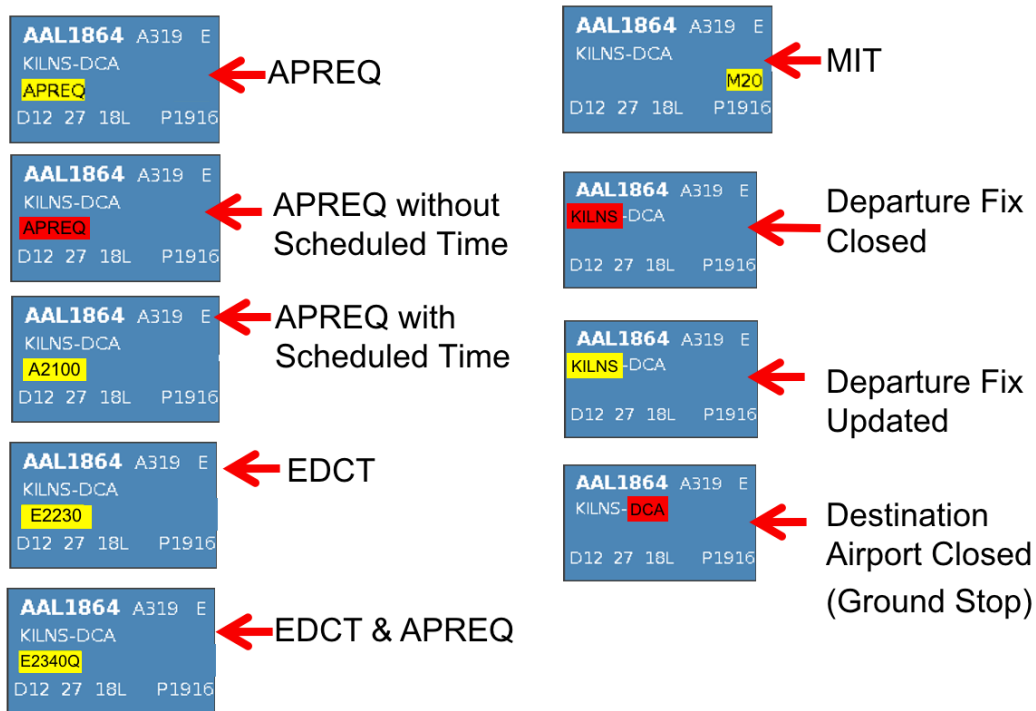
AAL1864 A319 E
KILNS-DCA
APREQ
D12 27 18L P1916

APREQ

AAL1864 A319 E
KILNS-DCA
APREQ
D12 27 18L P1916

APREQ without Scheduled Time

AAL1864 A319 E
KILNS-DCA
A2100
D12 27 18L P1916

APREQ with Scheduled Time

AAL1864 A319 E
KILNS-DCA
E2230
D12 27 18L P1916

EDCT

AAL1864 A319 E
KILNS-DCA
E2340Q
D12 27 18L P1916

EDCT & APREQ

AAL1864 A319 E
KILNS-DCA
M20
D12 27 18L P1916

MIT

AAL1864 A319 E
KILNS-DCA
D12 27 18L P1916

Departure Fix Closed

AAL1864 A319 E
KILNS-DCA
D12 27 18L P1916

Departure Fix Updated

AAL1864 A319 E
KILNS-DCA
D12 27 18L P1916

Destination Airport Closed (Ground Stop)